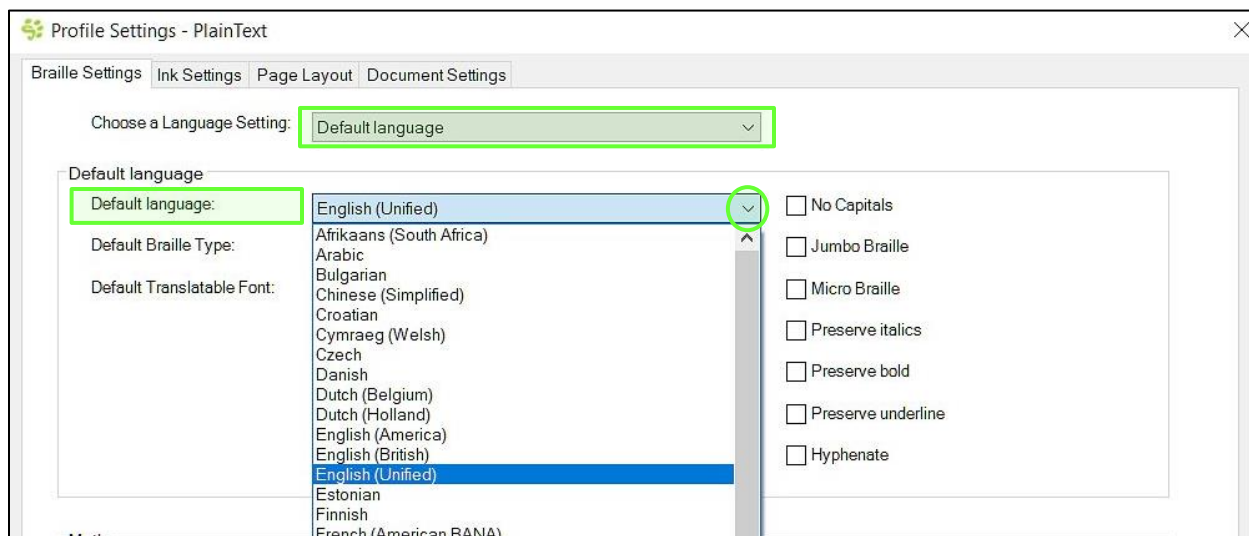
Profile Settings - PlainText

Braille Settings | Ink Settings | Page Layout | Document Settings

Choose a Language Setting: Default language

Default language

Default language: English (Unified)

Default Braille Type:

Default Translatable Font:

Afrikaans (South Africa)
Arabic
Bulgarian
Chinese (Simplified)
Croatian
Cymraeg (Welsh)
Czech
Danish
Dutch (Belgium)
Dutch (Holland)
English (America)
English (British)
English (Unified)
Estonian
Finnish
French (American BANA)

No Capitals
Jumbo Braille
Micro Braille
Preserve italics
Preserve bold
Preserve underline
Hyphenate

Math